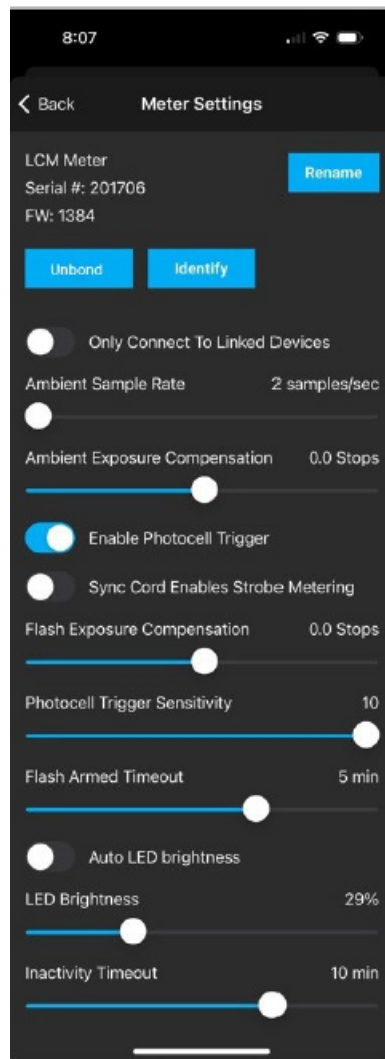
8:07

Back

Meter Settings

LCM Meter
Serial #: 201706
FW: 1384

Rename

Unbond

Identify

Only Connect To Linked Devices

Ambient Sample Rate 2 samples/sec

Ambient Exposure Compensation 0.0 Stops

Enable Photocell Trigger

Sync Cord Enables Strobe Metering

Flash Exposure Compensation 0.0 Stops

Photocell Trigger Sensitivity 10

Flash Armed Timeout 5 min

Auto LED brightness

LED Brightness 29%

Inactivity Timeout 10 min